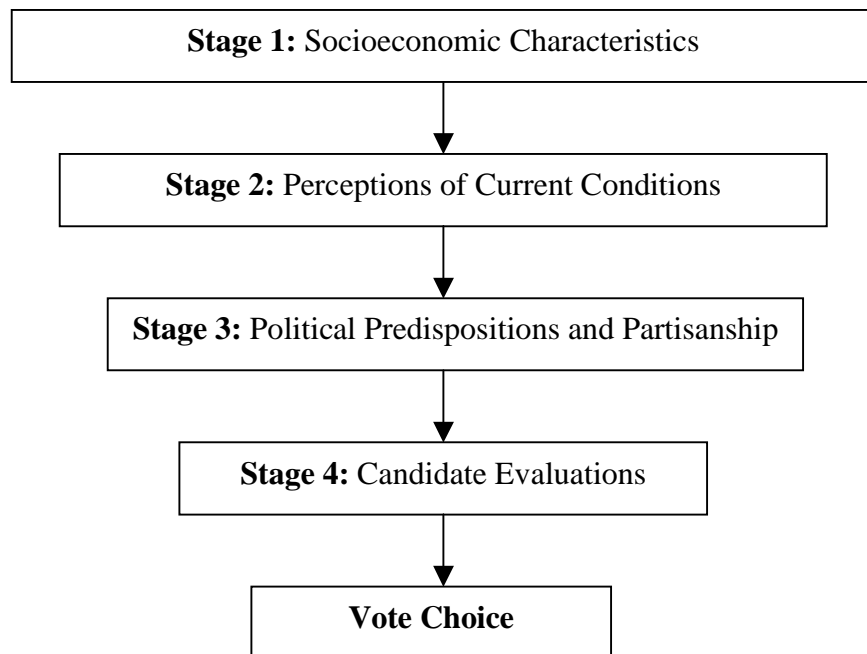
**Stage 1:** Socioeconomic Characteristics

**Stage 2:** Perceptions of Current Conditions

**Stage 3:** Political Predispositions and Partisanship

**Stage 4:** Candidate Evaluations

**Vote Choice**